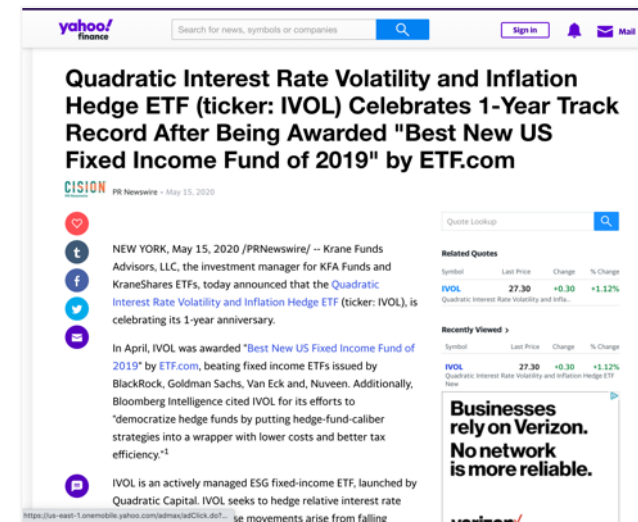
yahoo! finance

Search for news, symbols or companies

Sign in

Mail

Quadratic Interest Rate Volatility and Inflation Hedge ETF (ticker: IVOL) Celebrates 1-Year Track Record After Being Awarded "Best New US Fixed Income Fund of 2019" by ETF.com

CISION PR Newswire • May 15, 2020

NEW YORK, May 15, 2020 /PRNewswire/ -- Krane Funds Advisors, LLC, the investment manager for KFA Funds and KraneShares ETFs, today announced that the Quadratic Interest Rate Volatility and Inflation Hedge ETF (ticker: IVOL), is celebrating its 1-year anniversary.

In April, IVOL was awarded "Best New US Fixed Income Fund of 2019" by ETF.com, beating fixed income ETFs issued by BlackRock, Goldman Sachs, Van Eck and, Nuveen. Additionally, Bloomberg Intelligence cited IVOL for its efforts to "democratize hedge funds by putting hedge-fund-caliber strategies into a wrapper with lower costs and better tax efficiency."$^1$

IVOL is an actively managed ESG fixed-income ETF, launched by Quadratic Capital. IVOL seeks to hedge relative interest rate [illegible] se movements arise from falling

https://us-east-1.onemobile.yahoo.com/admax/adClick.do?...

Quote Lookup

Related Quotes

| Symbol | Last Price | Change | % Change |
|---|---|---|---|
| IVOL | 27.30 | +0.30 | +1.12% |

Quadratic Interest Rate Volatility and Infla...

Recently Viewed >

| Symbol | Last Price | Change | % Change |
|---|---|---|---|
| IVOL | 27.30 | +0.30 | +1.12% |

Quadratic Interest Rate Volatility and Inflation Hedge ETF New

Businesses rely on Verizon. No network is more reliable.

verizon